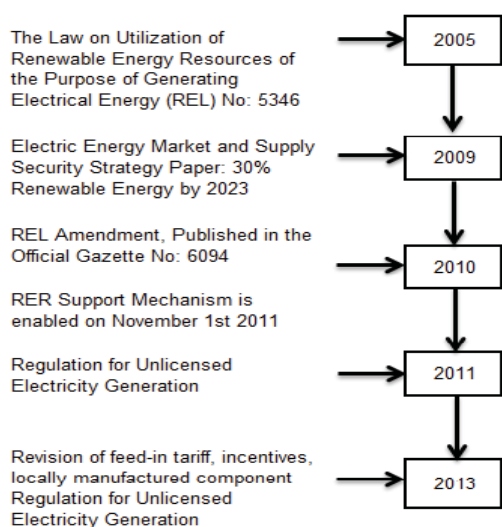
The Law on Utilization of Renewable Energy Resources of the Purpose of Generating Electrical Energy (REL) No: 5346

2005

Electric Energy Market and Supply Security Strategy Paper: 30% Renewable Energy by 2023

2009

REL Amendment, Published in the Official Gazette No: 6094

2010

RER Support Mechanism is enabled on November 1st 2011

Regulation for Unlicensed Electricity Generation

2011

Revision of feed-in tariff, incentives, locally manufactured component Regulation for Unlicensed Electricity Generation

2013